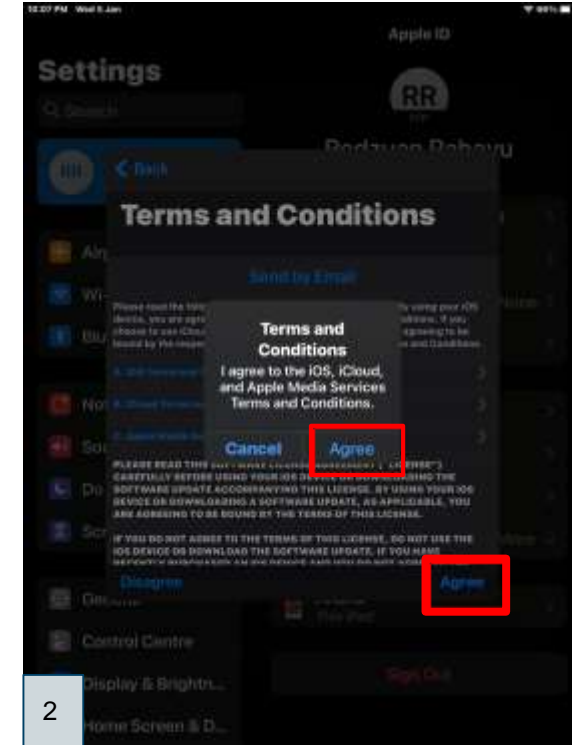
10:07 PM Wed 5 Jan

Apple ID

Settings

RR

Back

Terms and Conditions

Send by Email

Terms and Conditions

I agree to the iOS, iCloud, and Apple Media Services Terms and Conditions.

Cancel

Agree

PLEASE READ THIS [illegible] CAREFULLY BEFORE USING YOUR IOS DEVICE OR DOWNLOADING THE SOFTWARE UPDATE ACCOMPANYING THIS LICENSE. BY USING YOUR IOS DEVICE OR DOWNLOADING A SOFTWARE UPDATE, AS APPLICABLE, YOU ARE AGREEING TO BE BOUND BY THE TERMS OF THIS LICENSE.

IF YOU DO NOT AGREE TO THE TERMS OF THIS LICENSE, DO NOT USE THE IOS DEVICE OR DOWNLOAD THE SOFTWARE UPDATE. IF YOU HAVE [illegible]

Disagree

Agree

Control Centre

Display & Brightn...

Home Screen & D...

Sign Out

2